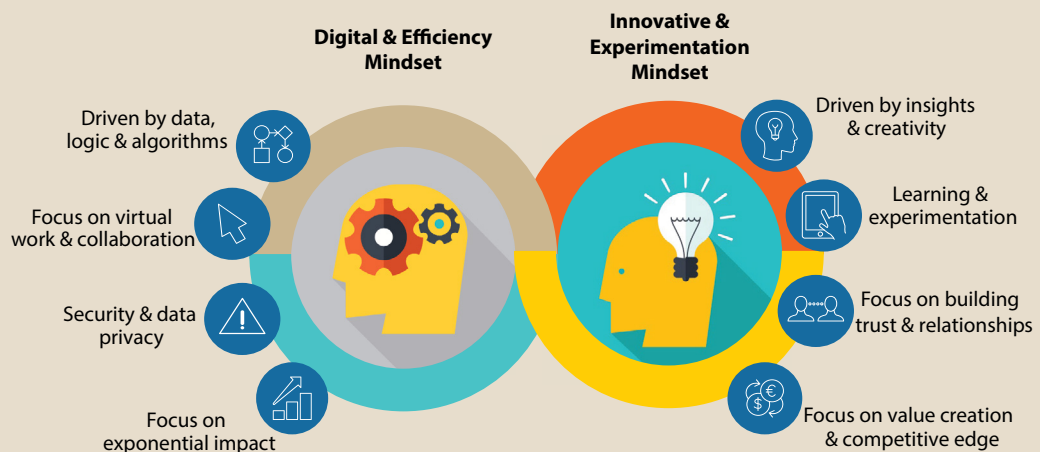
Digital & Efficiency Mindset

Driven by data, logic & algorithms

Focus on virtual work & collaboration

Security & data privacy

Focus on exponential impact

Innovative & Experimentation Mindset

Driven by insights & creativity

Learning & experimentation

Focus on building trust & relationships

Focus on value creation & competitive edge